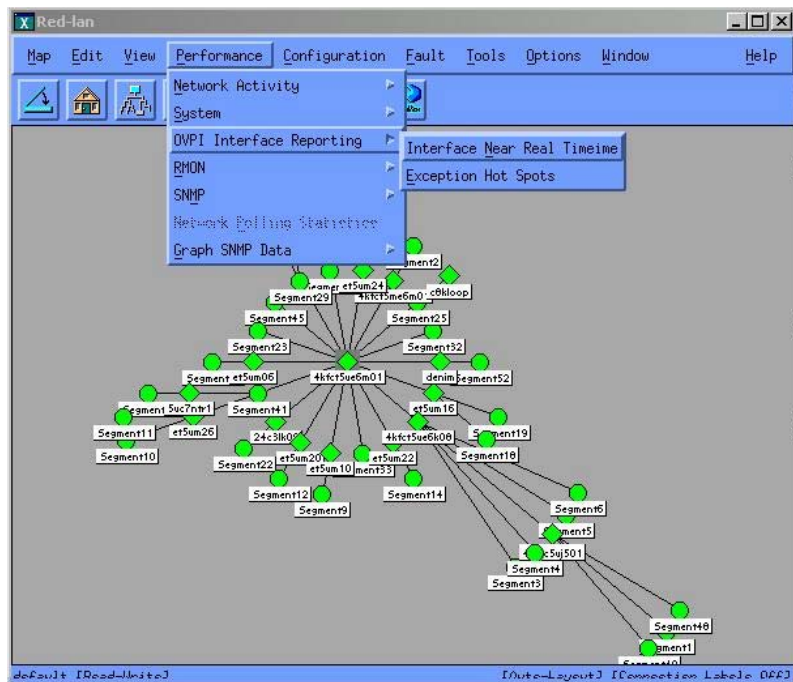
Red-lan

Map Edit View Performance Configuration Fault Tools Options Window Help

Network Activity
System
OVPI Interface Reporting
RMON
SNMP
Network Polling Statistics
Graph SNMP Data

Interface Near Real Timeime
Exception Hot Spots

gment2
Segmer et5um24
4kfct5me6m0
c6kloop
Segment29
Segment45
Segment25
Segment23
Segment32
Segment et5um06
4kfct5ue6m01
denim Segment52
Segment 5uc7ntr1
Segment41
et5um16
Segment11
et5um26
4kfct5ue6k06
Segment19
Segment10
24c3lk0
Segment18
et5um20
ment33
et5um22
Segment22
et5um10
Segment12
Segment14
Segment9
Segment6
Segment5
c5uj501
Segment4
Segment3
Segment48
Segment1
Segment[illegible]

default [Read-Write]
[Auto-Layout] [Connection Labels Off]